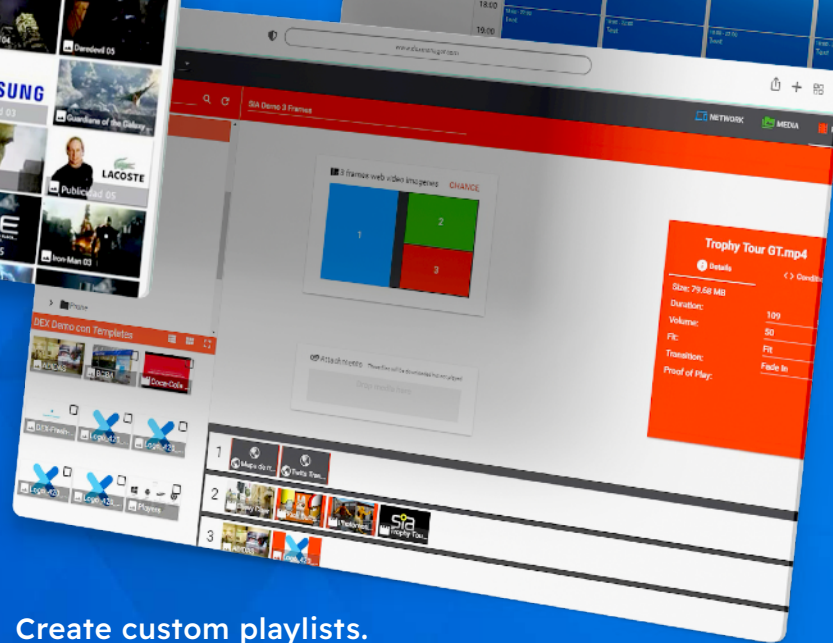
18:00
19:00
Test
Test
Test
04
Daredevil 05
SUNG
d 03
Guardian of the Galaxy
LACOSTE
Publicidad 05
Iron-Man 03
5
SIA Demo 3 Frames
NETWORK
MEDIA
3 frames web video imagenes
CHANGE
1
2
3
Trophy Tour GT.mp4
Details
Conditi
Size: 79.68 MB
Duration:
109
Volume:
50
Fit:
Fit
Transition:
Fade In
Proof of Play:
DEX Demo con Templates
Attachments
Drop media here
Players
1
2
3
Create custom playlists.